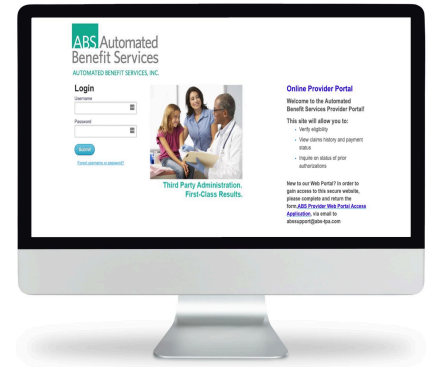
ABS Automated Benefit Services
AUTOMATED BENEFIT SERVICES, INC.

Login
Username

Password

Submit

Forgot username or password?

Third Party Administration.
First-Class Results.

Online Provider Portal

Welcome to the Automated Benefit Services Provider Portal!

This site will allow you to:
- Verify eligibility
- View claims history and payment status
- Inquire on status of prior authorizations

New to our Web Portal? In order to gain access to this secure website, please complete and return the form ABS Provider Web Portal Access Application, via email to abssupport@abs-tpa.com